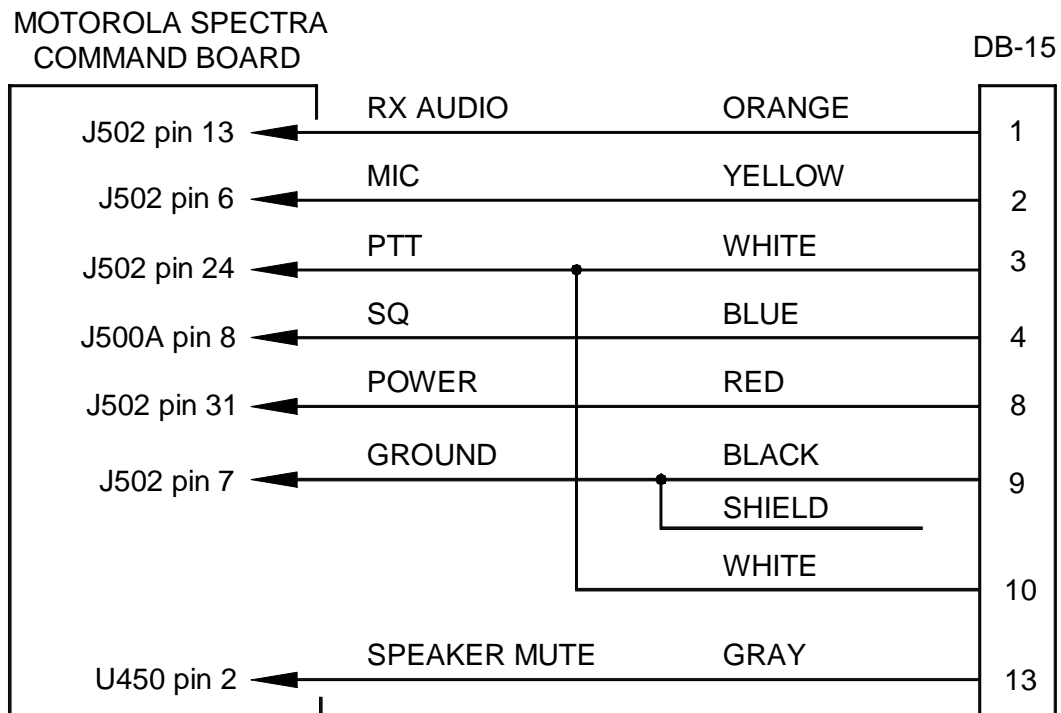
MOTOROLA SPECTRA COMMAND BOARD

DB-15

J502 pin 13
RX AUDIO
ORANGE
1

J502 pin 6
MIC
YELLOW
2

J502 pin 24
PTT
WHITE
3

J500A pin 8
SQ
BLUE
4

J502 pin 31
POWER
RED
8

J502 pin 7
GROUND
BLACK
9

SHIELD

WHITE
10

U450 pin 2
SPEAKER MUTE
GRAY
13